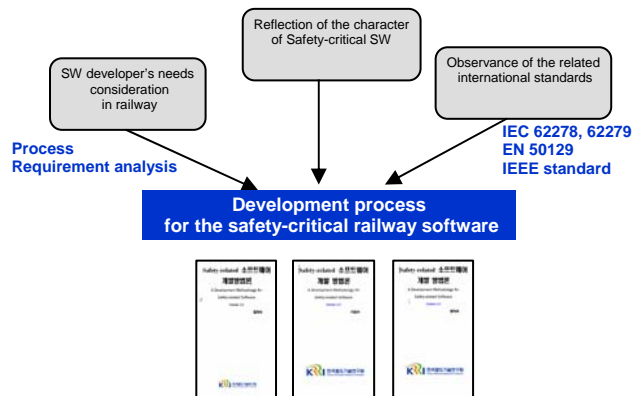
Reflection of the character of Safety-critical SW

SW developer's needs consideration in railway

Observance of the related international standards

Process
Requirement analysis

IEC 62278, 62279
EN 50129
IEEE standard

Development process
for the safety-critical railway software

Safety related 소프트웨어 개발 방법론
A Development Methodology for Safety-related Software
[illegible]
KRRI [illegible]

Safety related 소프트웨어 개발 방법론
A Development Methodology for Safety-related Software
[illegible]
KRRI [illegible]

Safety related 소프트웨어 개발 방법론
A Development Methodology for Safety-related Software
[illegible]
KRRI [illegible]